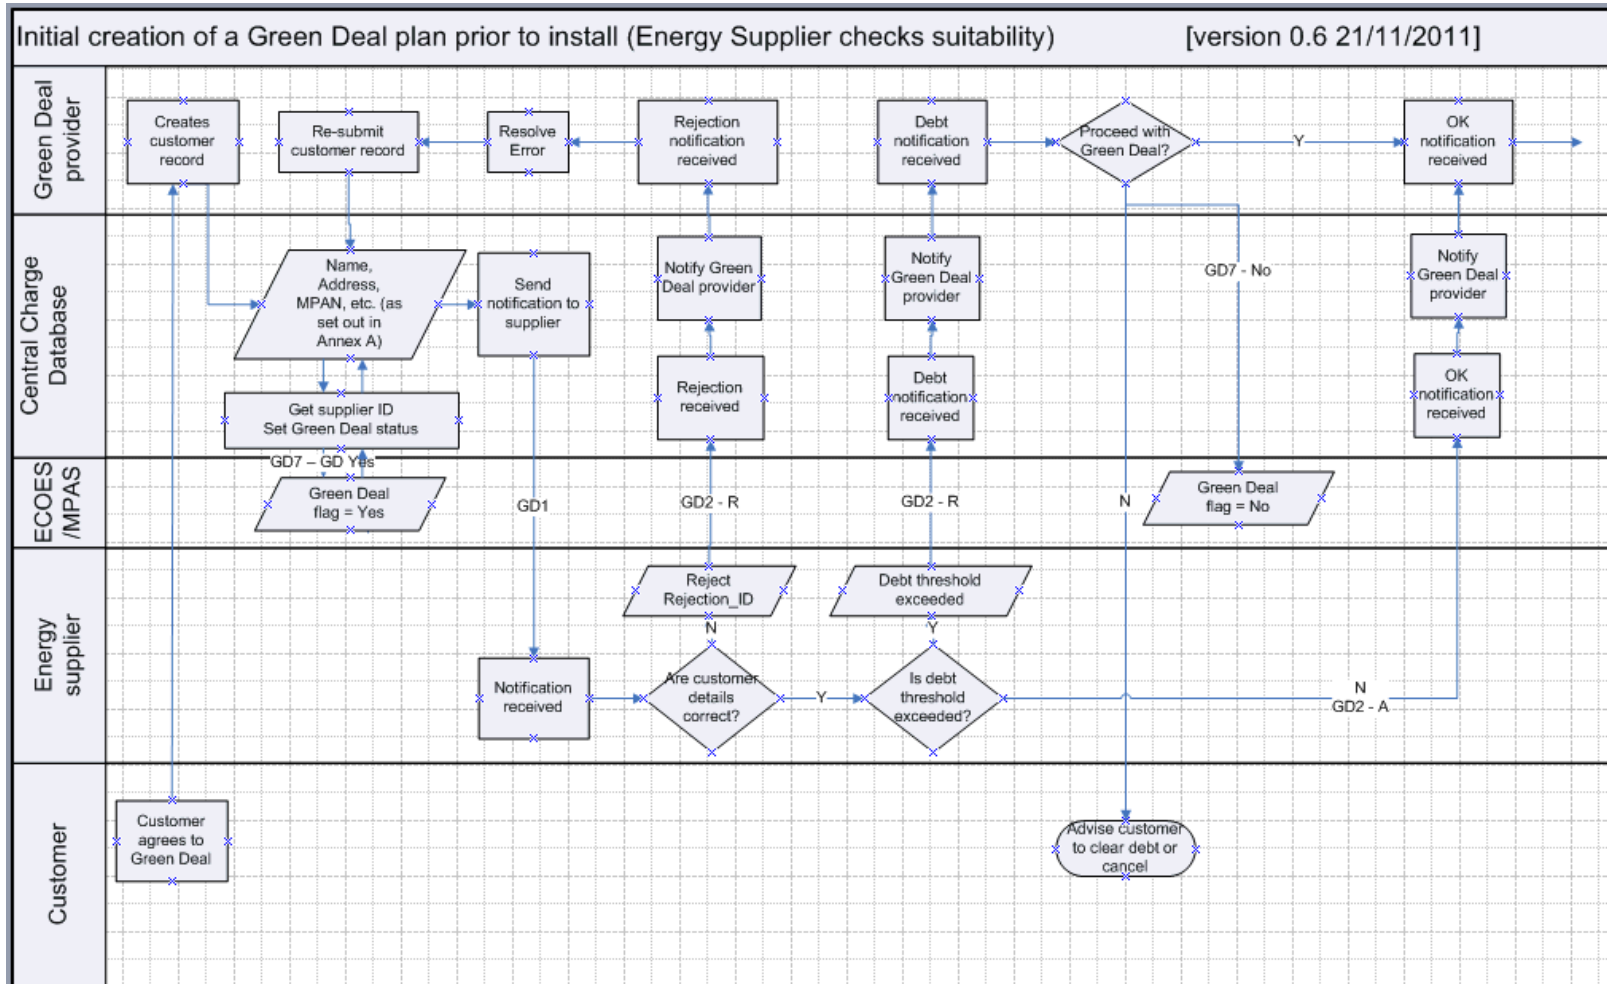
Initial creation of a Green Deal plan prior to install (Energy Supplier checks suitability) [version 0.6 21/11/2011]

Green Deal provider

Creates customer record

Re-submit customer record

Resolve Error

Rejection notification received

Debt notification received

Proceed with Green Deal?

Y

OK notification received

Central Charge Database

Name, Address, MPAN, etc. (as set out in Annex A)

Send notification to supplier

Notify Green Deal provider

Notify Green Deal provider

GD7 - No

Notify Green Deal provider

Get supplier ID Set Green Deal status

Rejection received

Debt notification received

OK notification received

ECOES /MPAS

GD7 – GD Yes

Green Deal flag = Yes

GD1

GD2 - R

GD2 - R

N

Green Deal flag = No

Energy supplier

Reject Rejection_ID

Debt threshold exceeded

N

Y

Notification received

Are customer details correct?

Y

Is debt threshold exceeded?

N

GD2 - A

Customer

Customer agrees to Green Deal

Advise customer to clear debt or cancel